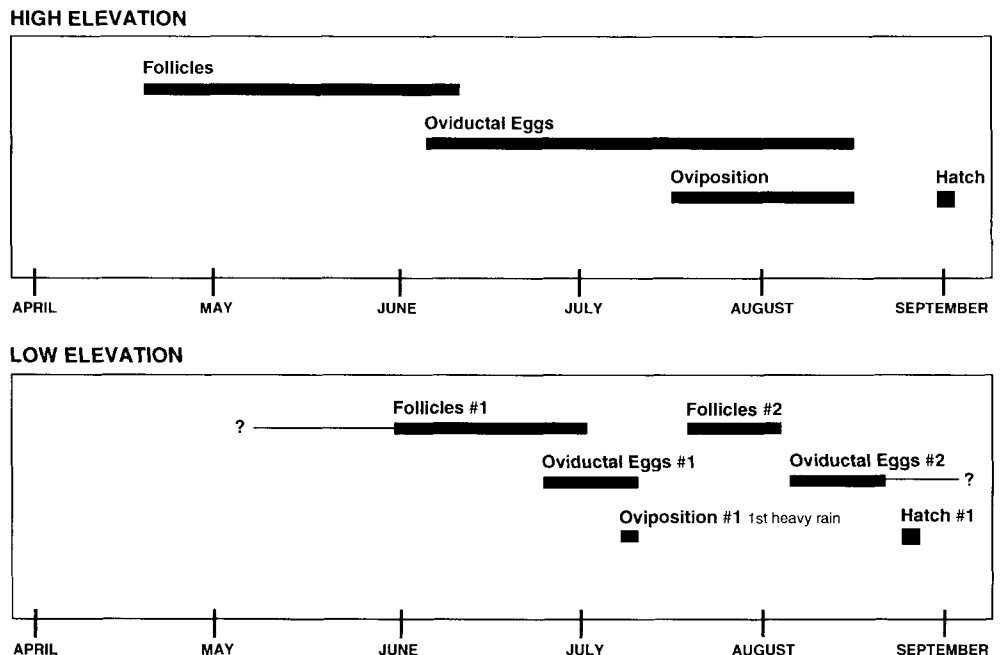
HIGH ELEVATION

Follicles

Oviductal Eggs

Oviposition

Hatch

APRIL MAY JUNE JULY AUGUST SEPTEMBER

LOW ELEVATION

?

Follicles #1

Follicles #2

Oviductal Eggs #1

Oviductal Eggs #2

?

Oviposition #1 1st heavy rain

Hatch #1

APRIL MAY JUNE JULY AUGUST SEPTEMBER